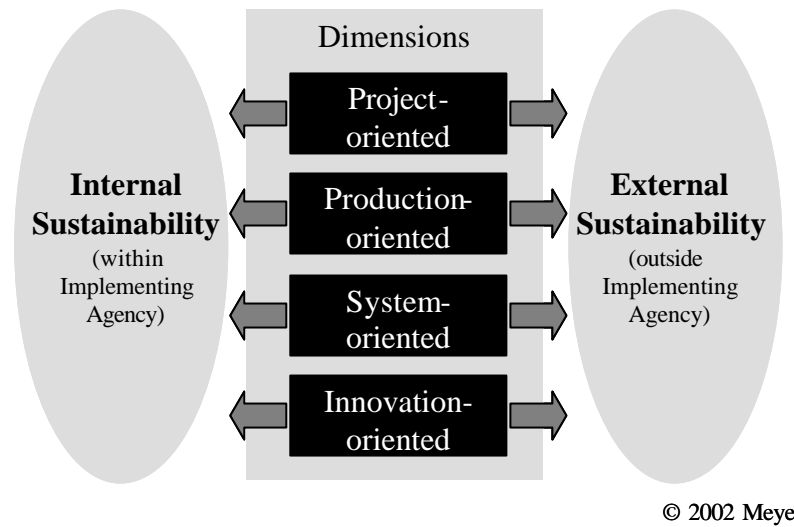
Dimensions

Internal Sustainability (within Implementing Agency)

Project-oriented

Production-oriented

System-oriented

Innovation-oriented

External Sustainability (outside Implementing Agency)

© 2002 Meye